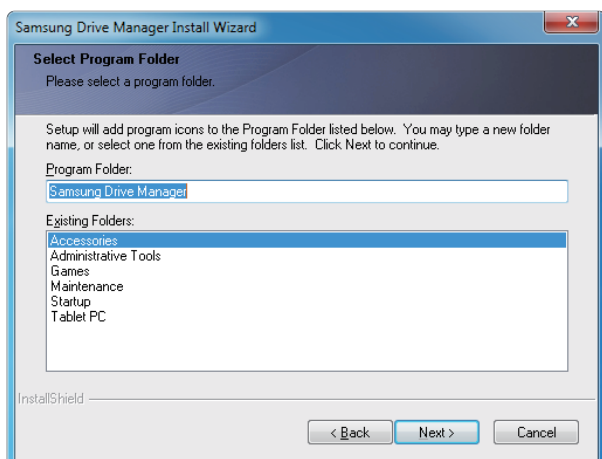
Samsung Drive Manager Install Wizard

Select Program Folder
Please select a program folder.

Setup will add program icons to the Program Folder listed below. You may type a new folder name, or select one from the existing folders list. Click Next to continue.

Program Folder:
Samsung Drive Manager

Existing Folders:
Accessories
Administrative Tools
Games
Maintenance
Startup
Tablet PC

InstallShield

< Back
Next >
Cancel